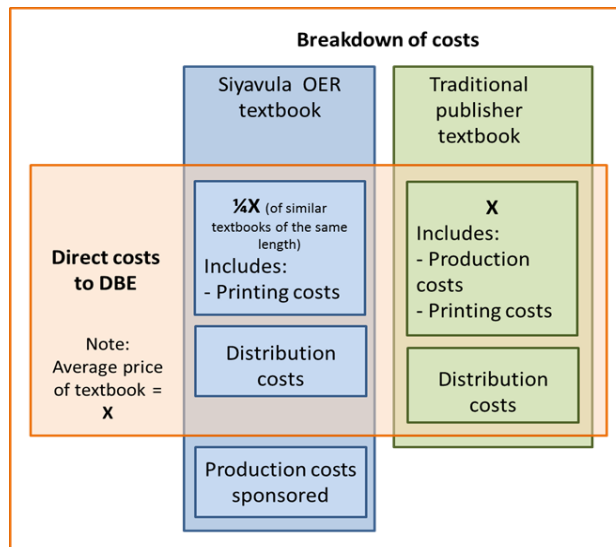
Breakdown of costs

Siyavula OER textbook

Traditional publisher textbook

Direct costs to DBE

Note: Average price of textbook = X

¼X (of similar textbooks of the same length)
Includes:
- Printing costs

Distribution costs

X
Includes:
- Production costs
- Printing costs

Distribution costs

Production costs sponsored